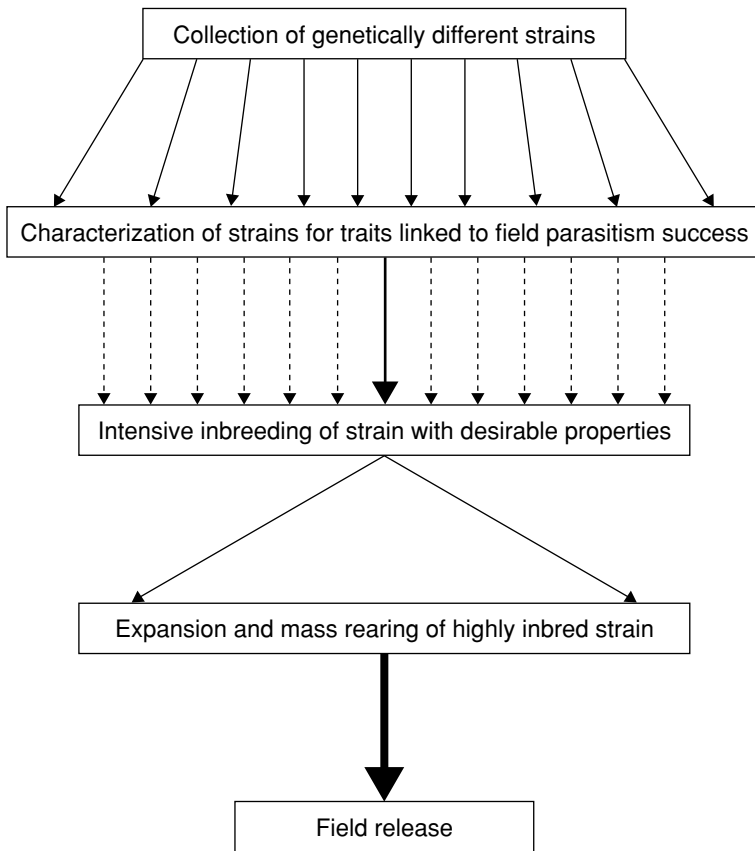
Collection of genetically different strains

Characterization of strains for traits linked to field parasitism success

Intensive inbreeding of strain with desirable properties

Expansion and mass rearing of highly inbred strain

Field release